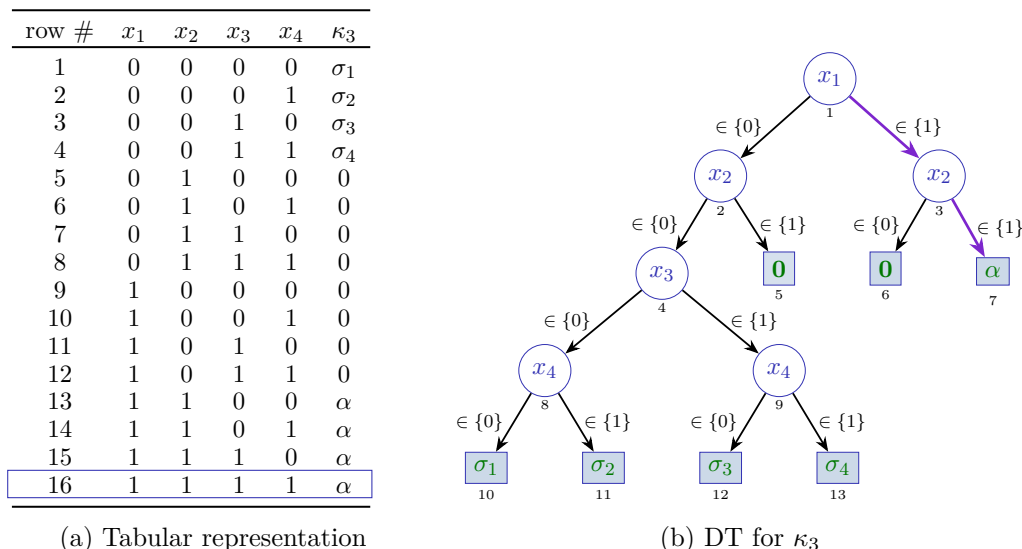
| row # | $x_1$ | $x_2$ | $x_3$ | $x_4$ | $\kappa_3$ |
|---|---|---|---|---|---|
| 1 | 0 | 0 | 0 | 0 | $\sigma_1$ |
| 2 | 0 | 0 | 0 | 1 | $\sigma_2$ |
| 3 | 0 | 0 | 1 | 0 | $\sigma_3$ |
| 4 | 0 | 0 | 1 | 1 | $\sigma_4$ |
| 5 | 0 | 1 | 0 | 0 | 0 |
| 6 | 0 | 1 | 0 | 1 | 0 |
| 7 | 0 | 1 | 1 | 0 | 0 |
| 8 | 0 | 1 | 1 | 1 | 0 |
| 9 | 1 | 0 | 0 | 0 | 0 |
| 10 | 1 | 0 | 0 | 1 | 0 |
| 11 | 1 | 0 | 1 | 0 | 0 |
| 12 | 1 | 0 | 1 | 1 | 0 |
| 13 | 1 | 1 | 0 | 0 | $\alpha$ |
| 14 | 1 | 1 | 0 | 1 | $\alpha$ |
| 15 | 1 | 1 | 1 | 0 | $\alpha$ |
| 16 | 1 | 1 | 1 | 1 | $\alpha$ |

(a) Tabular representation

$x_1$ 1
$\in \{0\}$ $\in \{1\}$
$x_2$ 2 $x_2$ 3
$\in \{0\}$ $\in \{1\}$ $\in \{0\}$ $\in \{1\}$
$x_3$ 4 **0** 5 **0** 6 $\alpha$ 7
$\in \{0\}$ $\in \{1\}$
$x_4$ 8 $x_4$ 9
$\in \{0\}$ $\in \{1\}$ $\in \{0\}$ $\in \{1\}$
$\sigma_1$ 10 $\sigma_2$ 11 $\sigma_3$ 12 $\sigma_4$ 13

(b) DT for $\kappa_3$